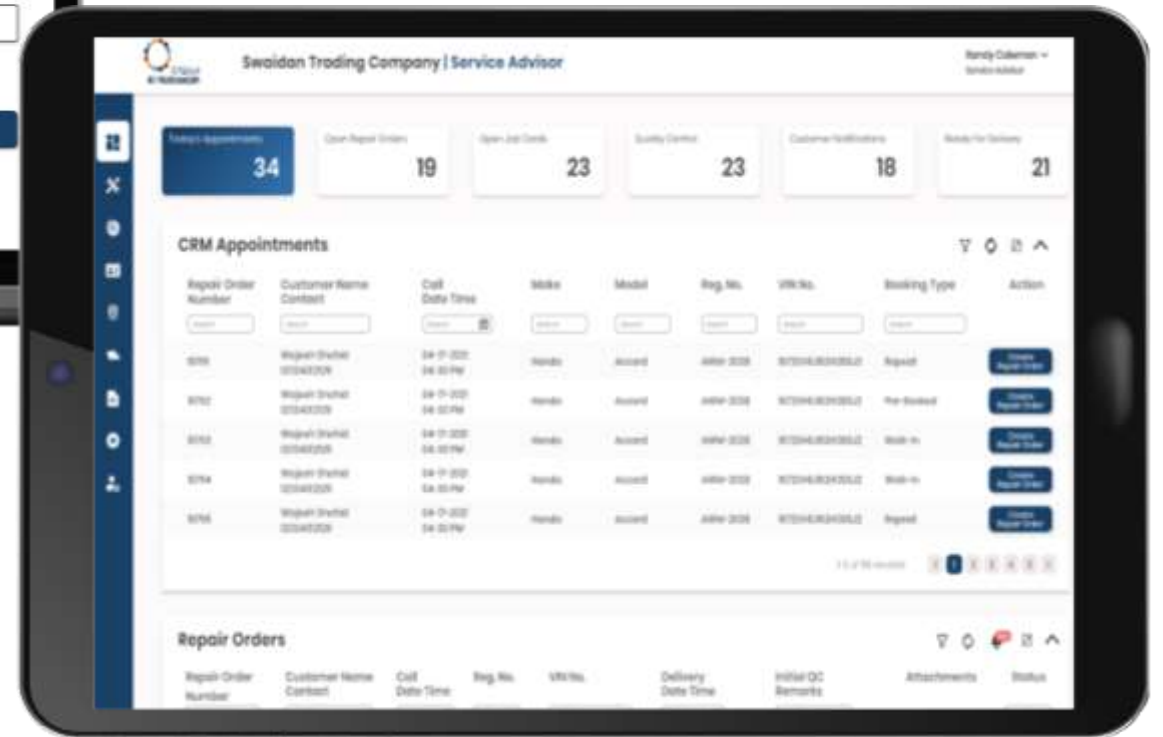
Swaidan Trading Company | Service Advisor

Randy Coleman
Service Advisor

Today's Appointments
34

Open Repair Orders
19

Open Job Cards
23

Quality Control
23

Customer Notifications
18

Ready For Delivery
21

CRM Appointments

| Repair Order Number | Customer Name Contact | Call Date Time | Make | Model | Reg. No. | VIN No. | Booking Type | Action |
|---|---|---|---|---|---|---|---|---|
| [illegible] | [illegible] | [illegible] | Honda | Accord | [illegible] | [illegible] | Repeat | Create Repair Order |
| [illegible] | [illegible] | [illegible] | Honda | Accord | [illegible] | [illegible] | Pre-Booked | Create Repair Order |
| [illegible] | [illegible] | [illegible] | Honda | Accord | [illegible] | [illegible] | Walk-in | Create Repair Order |
| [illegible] | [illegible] | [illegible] | Honda | Accord | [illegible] | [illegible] | Walk-in | Create Repair Order |
| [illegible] | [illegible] | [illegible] | Honda | Accord | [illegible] | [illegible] | Repeat | Create Repair Order |

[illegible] 1 2 3 4 5 6

Repair Orders

| Repair Order Number | Customer Name Contact | Call Date Time | Reg. No. | VIN No. | Delivery Date Time | Initial QC Remarks | Attachments | Status |
|---|---|---|---|---|---|---|---|---|